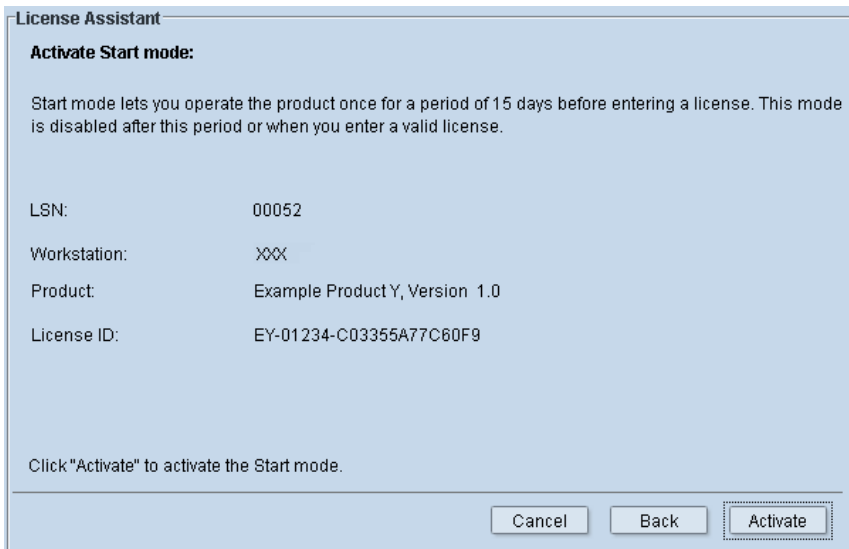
License Assistant

Activate Start mode:

Start mode lets you operate the product once for a period of 15 days before entering a license. This mode is disabled after this period or when you enter a valid license.

| | |
|---|---|
| LSN: | 00052 |
| Workstation: | XXX |
| Product: | Example Product Y, Version 1.0 |
| License ID: | EY-01234-C03355A77C60F9 |

Click "Activate" to activate the Start mode.

Cancel Back Activate